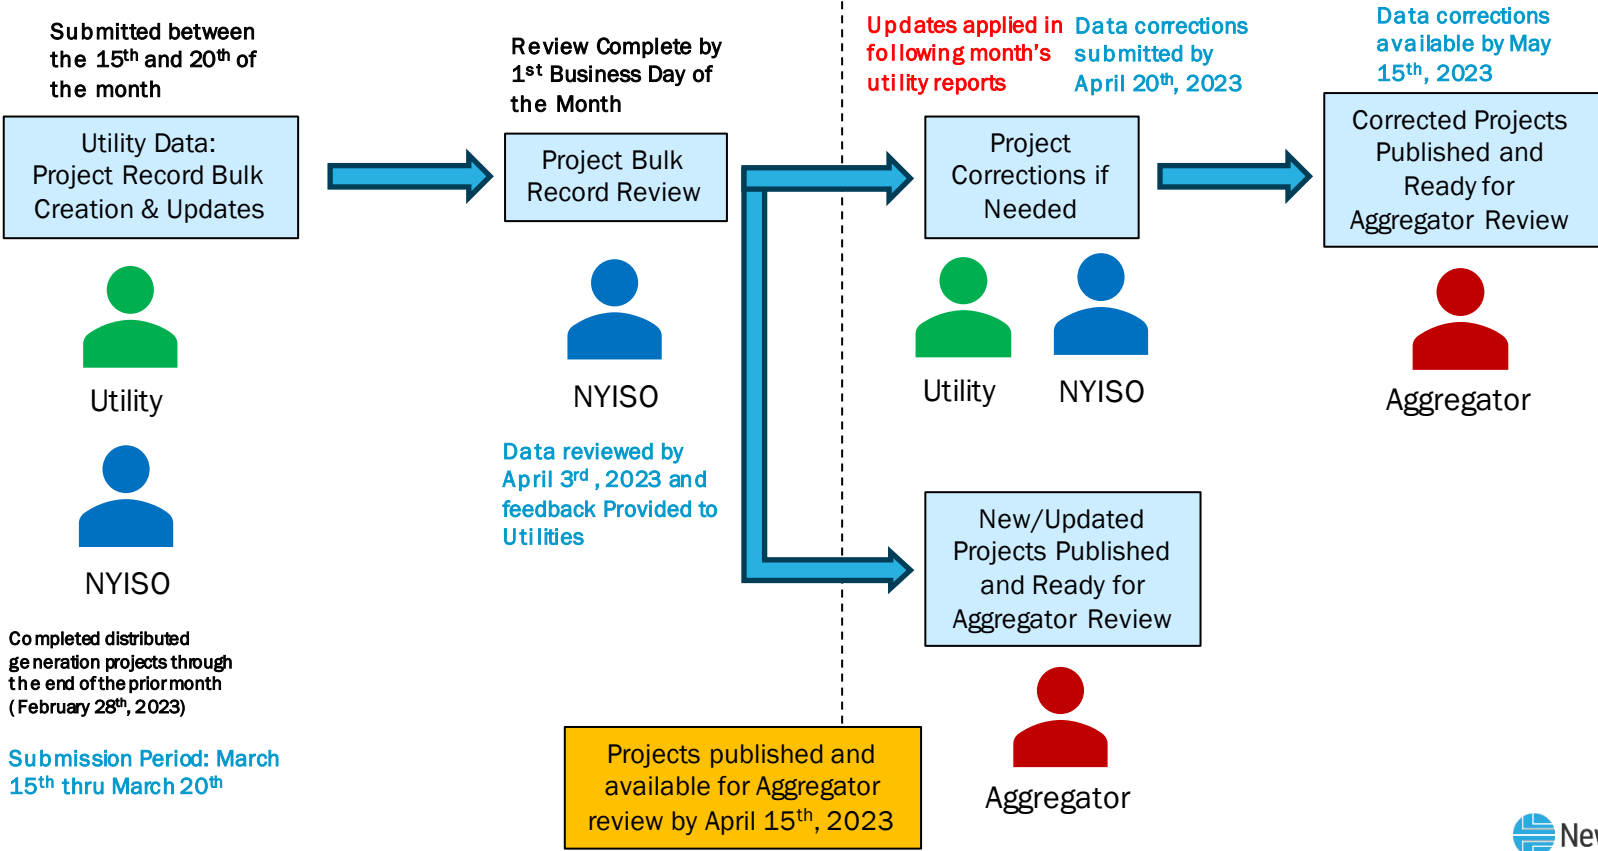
Submitted between the 15$^{th}$ and 20$^{th}$ of the month

Utility Data: Project Record Bulk Creation & Updates

Utility

NYISO

Completed distributed generation projects through the end of the prior month (February 28$^{th}$, 2023)

Submission Period: March 15$^{th}$ thru March 20$^{th}$

Review Complete by 1$^{st}$ Business Day of the Month

Project Bulk Record Review

NYISO

Data reviewed by April 3$^{rd}$ , 2023 and feedback Provided to Utilities

Projects published and available for Aggregator review by April 15$^{th}$, 2023

Updates applied in following month's utility reports

Data corrections submitted by April 20$^{th}$, 2023

Project Corrections if Needed

Utility

NYISO

New/Updated Projects Published and Ready for Aggregator Review

Aggregator

Data corrections available by May 15$^{th}$, 2023

Corrected Projects Published and Ready for Aggregator Review

Aggregator

Nev